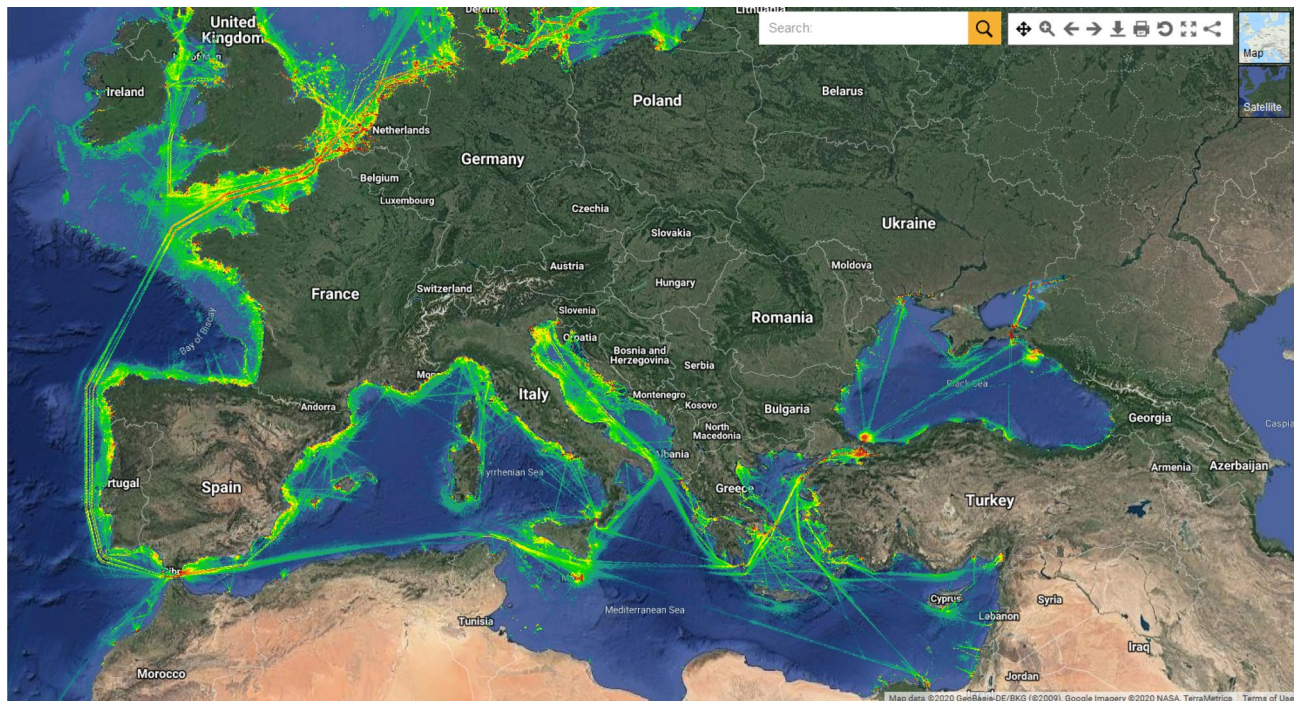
United Kingdom
Denmark
Lithuania
Search:
Map
Satellite
Ireland
Netherlands
Poland
Belarus
Germany
Belgium
Luxembourg
Czechia
Slovakia
Ukraine
Austria
Moldova
Hungary
Switzerland
France
Slovenia
Croatia
Romania
Bay of Biscay
Bosnia and Herzegovina
Serbia
Montenegro
Black Sea
Andorra
Italy
Kosovo
Bulgaria
Georgia
North Macedonia
Caspia
Albania
Tyrrhenian Sea
Armenia
Azerbaijan
ortugal
Spain
Greece
Turkey
Gibr
Mediterranean Sea
Cyprus
Syria
Tunisia
Lebanon
Iraq
Morocco
Jordan
Map data ©2020 GeoBasis-DE/BKG (©2009), Google Imagery ©2020 NASA, TerraMetrics
Terms of Use